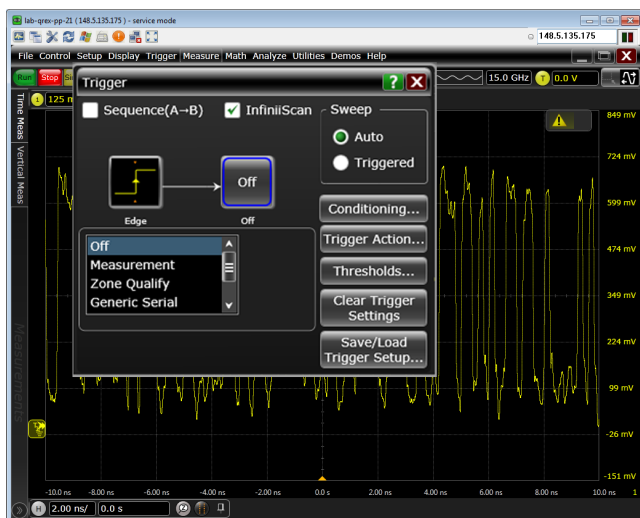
lab-qrex-pp-21 (148.5.135.175) - service mode
148.5.135.175
File Control Setup Display Trigger Measure Math Analyze Utilities Demos Help
Run Stop
15.0 GHz
T 0.0 V
1 125 m
Time Meas
Vertical Meas
Measurements
Trigger
Sequence(A→B)
InfiniiScan
Sweep
Auto
Triggered
Off
Edge
Off
Conditioning...
Trigger Action...
Thresholds...
Clear Trigger Settings
Save/Load Trigger Setup...
Off
Measurement
Zone Qualify
Generic Serial
849 mV
724 mV
599 mV
474 mV
349 mV
224 mV
99 mV
-26 mV
-151 mV
-10.0 ns
-8.00 ns
-6.00 ns
-4.00 ns
-2.00 ns
0.0 s
2.00 ns
4.00 ns
6.00 ns
8.00 ns
10.0 ns
1
H 2.00 ns/
0.0 s